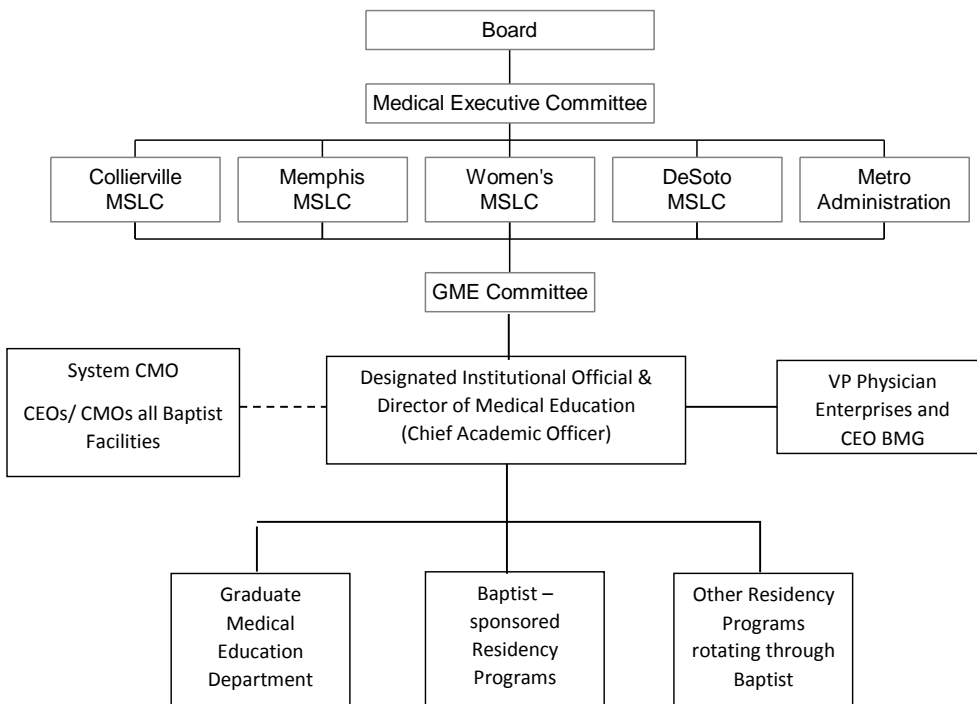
Board

Medical Executive Committee

Collierville MSLC

Memphis MSLC

Women's MSLC

DeSoto MSLC

Metro Administration

GME Committee

System CMO

CEOs/ CMOs all Baptist Facilities

Designated Institutional Official & Director of Medical Education (Chief Academic Officer)

VP Physician Enterprises and CEO BMG

Graduate Medical Education Department

Baptist – sponsored Residency Programs

Other Residency Programs rotating through Baptist